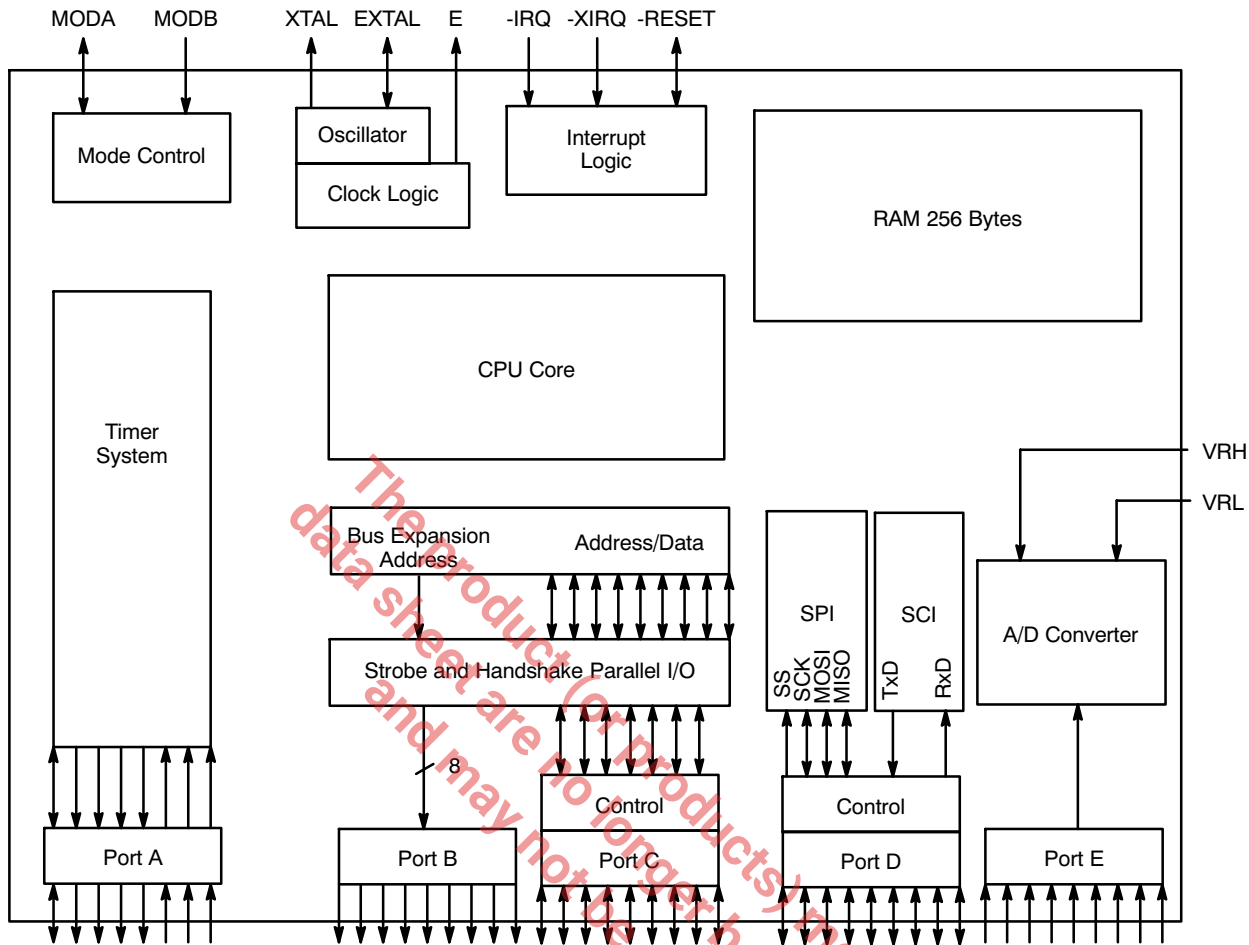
MODA MODB XTAL EXTAL E -IRQ -XIRQ -RESET

Mode Control

Oscillator

Clock Logic

Interrupt Logic

RAM 256 Bytes

CPU Core

Timer System

VRH

VRL

Bus Expansion Address

Address/Data

SPI

SCI

A/D Converter

Strobe and Handshake Parallel I/O

SS SCK MOSI MISO

TxD RxD

8

Control

Control

Port A

Port B

Port C

Port D

Port E

The product (or products) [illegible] data sheet are no longer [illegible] and may not be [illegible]